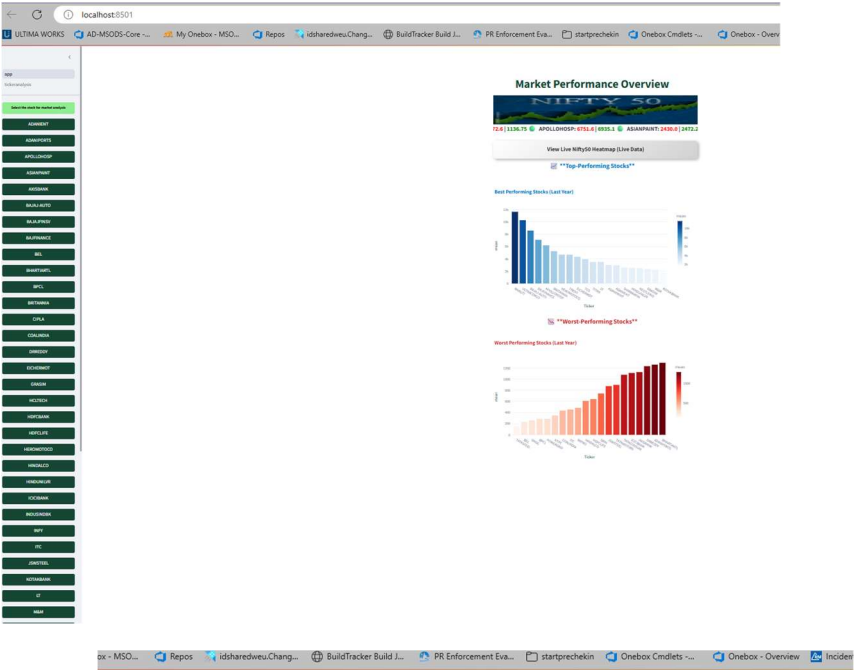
localhost:8501

ULTIMA WORKS | AD-MSODS-Core -... | My Onebox - MSO... | Repos | idsharedweu.Chang... | BuildTracker Build J... | PR Enforcement Eva... | startprechekin | Onebox Cmdlets -... | Onebox - Overv

Select the stock for market analysis

ADANIENT
ADANIPORTS
APOLLOHOSP
ASIANPAINT
AXISBANK
BAJAJ-AUTO
BAJAJFINSV
BAJFINANCE
BEL
BHARTIARTL
BPCL
BRITANNIA
CIPLA
COALINDIA
DRREDDY
EICHERMOT
GRASIM
HCLTECH
HDFCBANK
HDFCLIFE
HEROMOTOCO
HINDALCO
HINDUNILVR
ICICIBANK
INDUSINDBK
INFY
ITC
JSWSTEEL
KOTAKBANK
LT
M&M

Market Performance Overview

NIFTY 50

72.6 | 1136.75 APOLLOHOSP: 6751.0 | 6935.1 ASIANPAINT: 2430.0 | 2472.2

View Live Nifty50 Heatmap (Live Data)

**Top-Performing Stocks**

Best Performing Stocks (Last Year)

Ticker

**Worst-Performing Stocks**

Worst Performing Stocks (Last Year)

Ticker

ox - MSO... | Repos | idsharedweu.Chang... | BuildTracker Build J... | PR Enforcement Eva... | startprechekin | Onebox Cmdlets -... | Onebox - Overview | Inciden